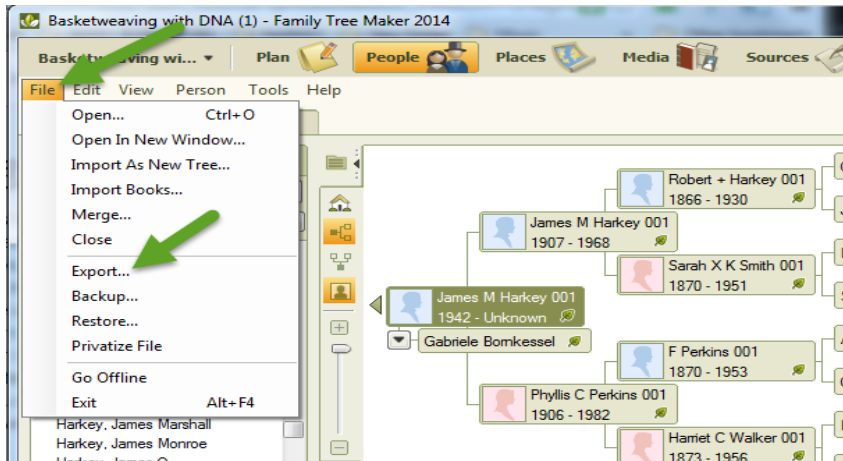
Basketweaving with DNA (1) - Family Tree Maker 2014

Basketweaving wi... ▾ Plan People Places Media Sources

File Edit View Person Tools Help

Open... Ctrl+O
Open In New Window...
Import As New Tree...
Import Books...
Merge...
Close
Export...
Backup...
Restore...
Privatize File
Go Offline
Exit Alt+F4

Harkey, James Marshall
Harkey, James Monroe

Robert + Harkey 001
1866 - 1930

James M Harkey 001
1907 - 1968

Sarah X K Smith 001
1870 - 1951

James M Harkey 001
1942 - Unknown

Gabriele Bornkessel

F Perkins 001
1870 - 1953

Phyllis C Perkins 001
1906 - 1982

Harriet C Walker 001
1873 - 1956